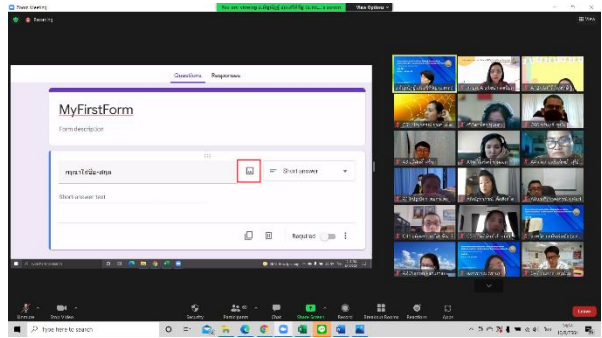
Zoom Meeting

Recording

View Options

View

Questions Responses

MyFirstForm

Form description

กรุณาใส่ชื่อ-สกุล

Short answer

Short answer text

Required

Unmute Stop Video Security Participants Chat Share Screen Record Breakout Rooms Reactions Apps Leave

Type here to search